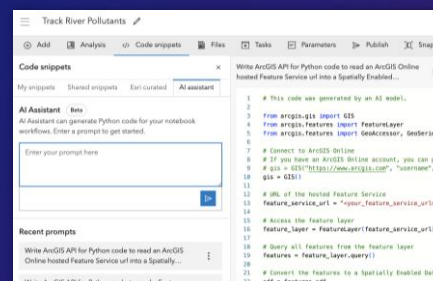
Track River Pollutants

Add Analysis Code snippets Files Tasks Parameters Publish Snap

Code snippets ×

My snippets Shared snippets Esri curated AI assistant

AI Assistant Beta

AI Assistant can generate Python code for your notebook workflows. Enter a prompt to get started.

Enter your prompt here

Recent prompts

Write ArcGIS API for Python code to read an ArcGIS Online hosted Feature Service url into a Spatially...

Write ArcGIS API for Python code to read an ArcGIS Online hosted Feature Service url into a Spatially Enabled...

1 # This code was generated by an AI model.
2
3 from arcgis.gis import GIS
4 from arcgis.features import FeatureLayer
5 from arcgis.features import GeoAccessor, GeoSeri
6
7 # Connect to ArcGIS Online
8 # If you have an ArcGIS Online account, you can p
9 # gis = GIS("https://www.arcgis.com", "username",
10 gis = GIS()
11
12 # URL of the hosted Feature Service
13 feature_service_url = "<your_feature_service_url
14
15 # Access the feature layer
16 feature_layer = FeatureLayer(feature_service_url
17
18 # Query all features from the feature layer
19 features = feature_layer.query()
20
21 # Convert the features to a Spatially Enabled Da